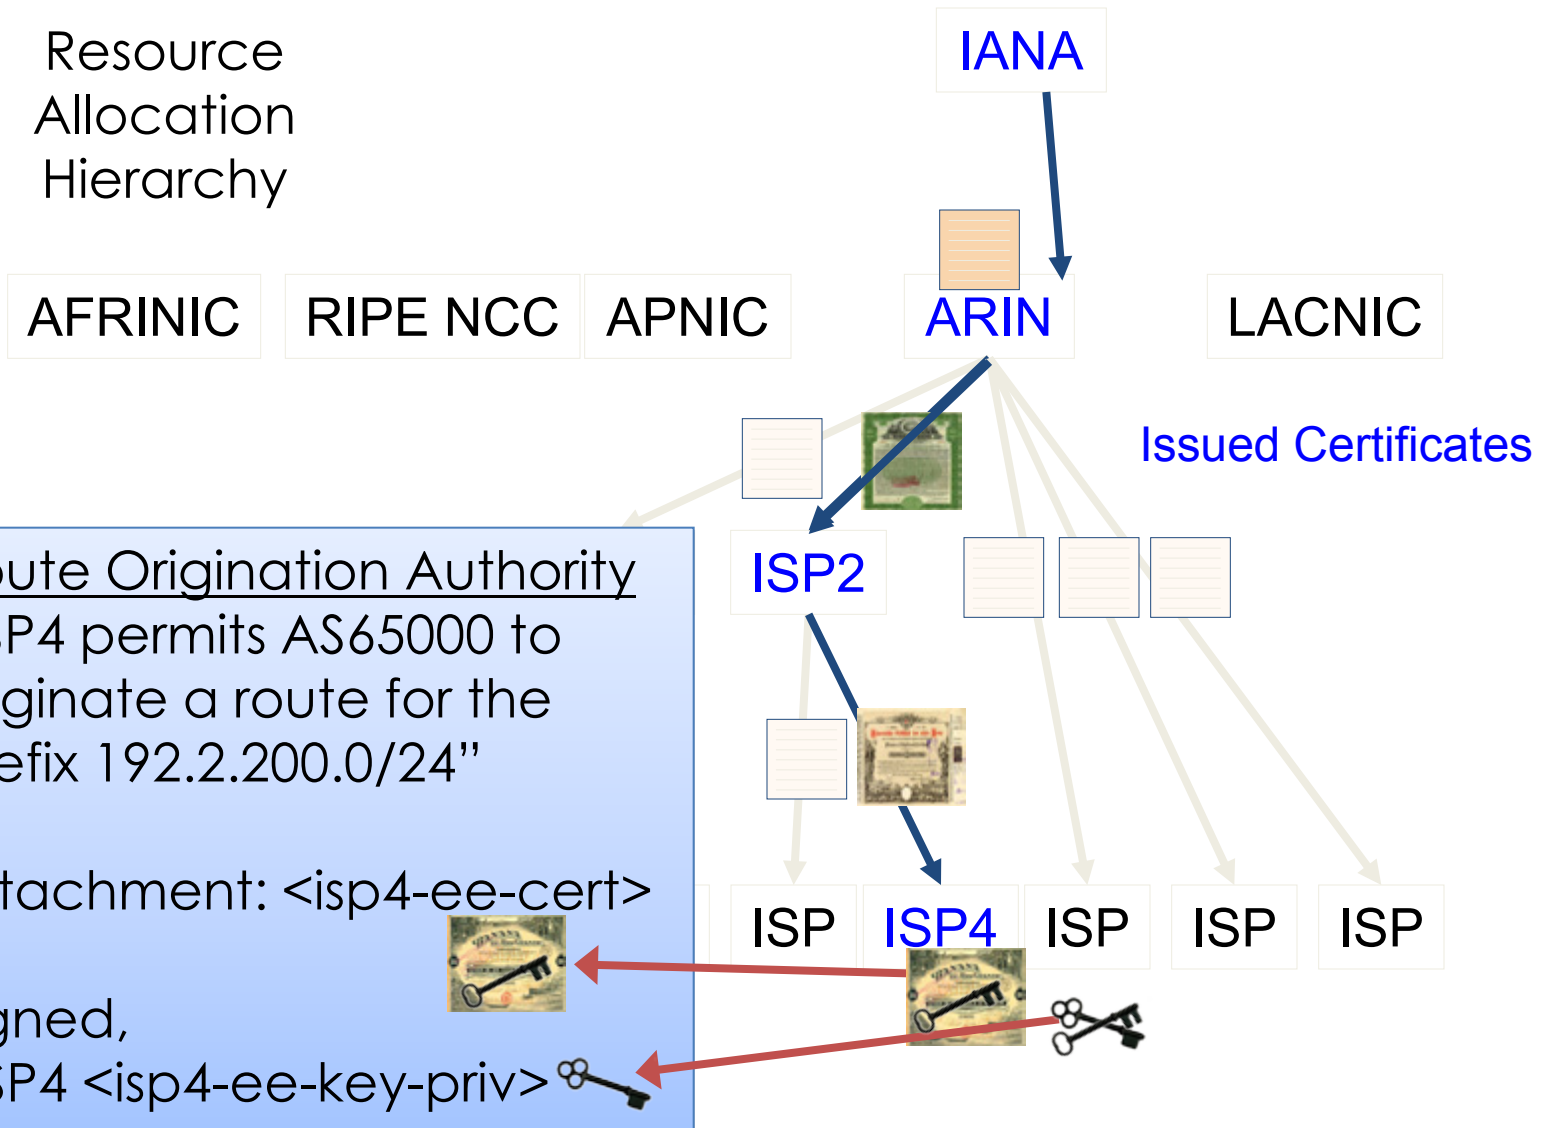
Resource Allocation Hierarchy

IANA

AFRINIC

RIPE NCC

APNIC

ARIN

LACNIC

Issued Certificates

oute Origination Authority
P4 permits AS65000 to ginate a route for the efix 192.2.200.0/24"

tachment: <isp4-ee-cert>

gned,
P4 <isp4-ee-key-priv>

ISP2

ISP

ISP4

ISP

ISP

ISP